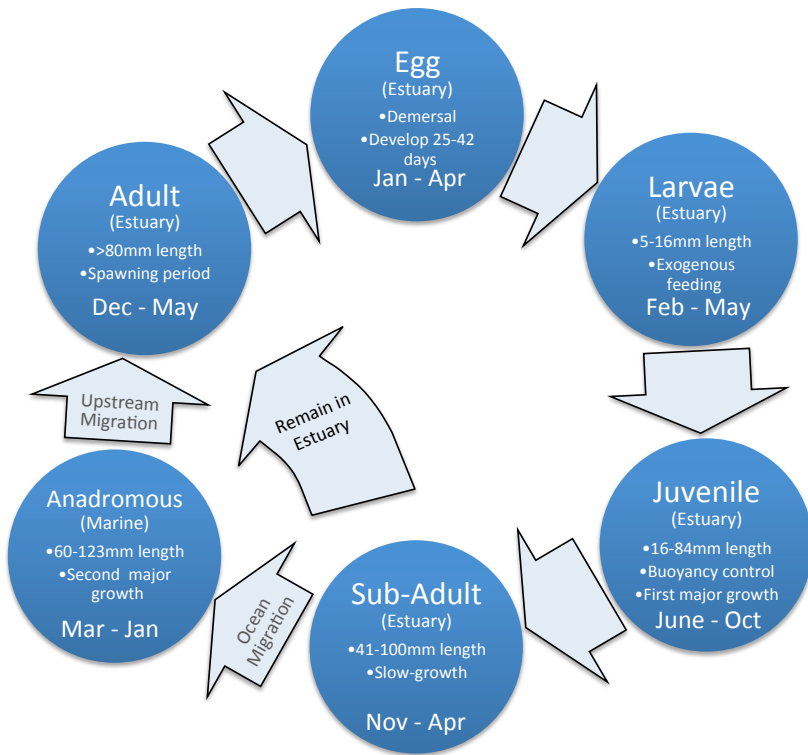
Egg
(Estuary)
•Demersal
•Develop 25-42 days
Jan - Apr

Larvae
(Estuary)
•5-16mm length
•Exogenous feeding
Feb - May

Juvenile
(Estuary)
•16-84mm length
•Buoyancy control
•First major growth
June - Oct

Sub-Adult
(Estuary)
•41-100mm length
•Slow-growth
Nov - Apr

Ocean Migration

Anadromous
(Marine)
•60-123mm length
•Second major growth
Mar - Jan

Upstream Migration

Remain in Estuary

Adult
(Estuary)
•>80mm length
•Spawning period
Dec - May